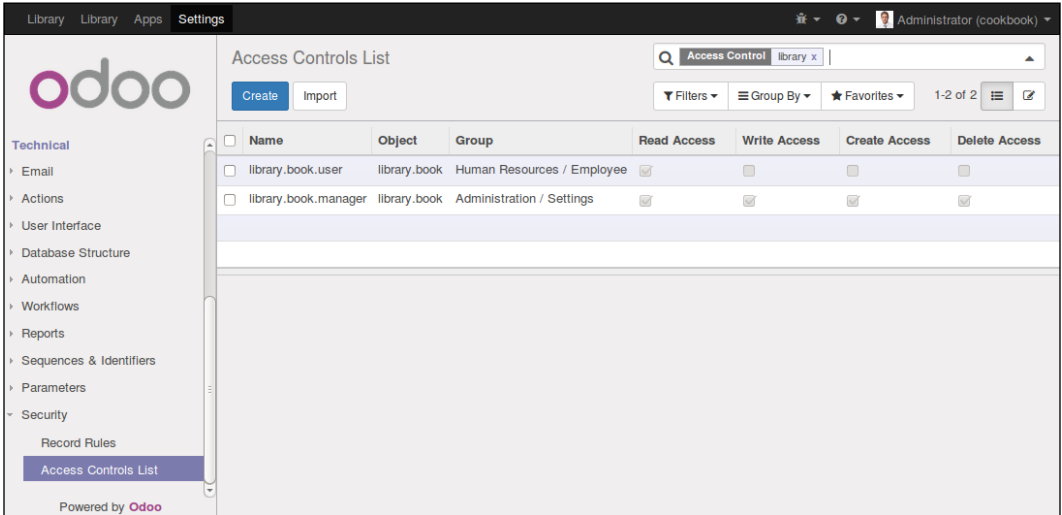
Library Library Apps Settings

Administrator (cookbook)

odoo

Technical
Email
Actions
User Interface
Database Structure
Automation
Workflows
Reports
Sequences & Identifiers
Parameters
Security
Record Rules
Access Controls List

Powered by Odoo

Access Controls List

Access Control library x

Create Import

Filters Group By Favorites 1-2 of 2

| Name | Object | Group | Read Access | Write Access | Create Access | Delete Access |
|---|---|---|---|---|---|---|
| library.book.user | library.book | Human Resources / Employee | ☑ | ☐ | ☐ | ☐ |
| library.book.manager | library.book | Administration / Settings | ☑ | ☑ | ☑ | ☑ |